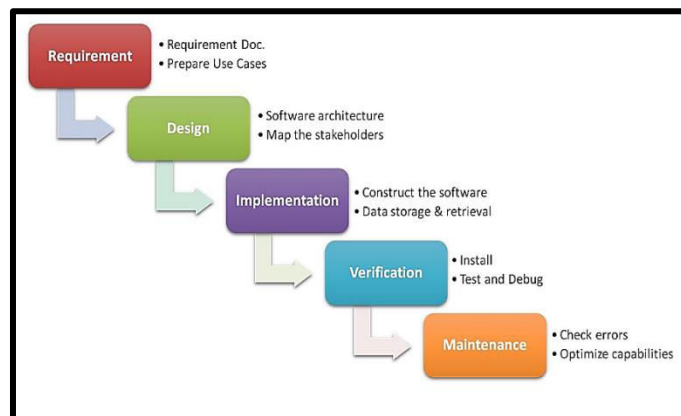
Requirement
• Requirement Doc.
• Prepare Use Cases

Design
• Software architecture
• Map the stakeholders

Implementation
• Construct the software
• Data storage & retrieval

Verification
• Install
• Test and Debug

Maintenance
• Check errors
• Optimize capabilities